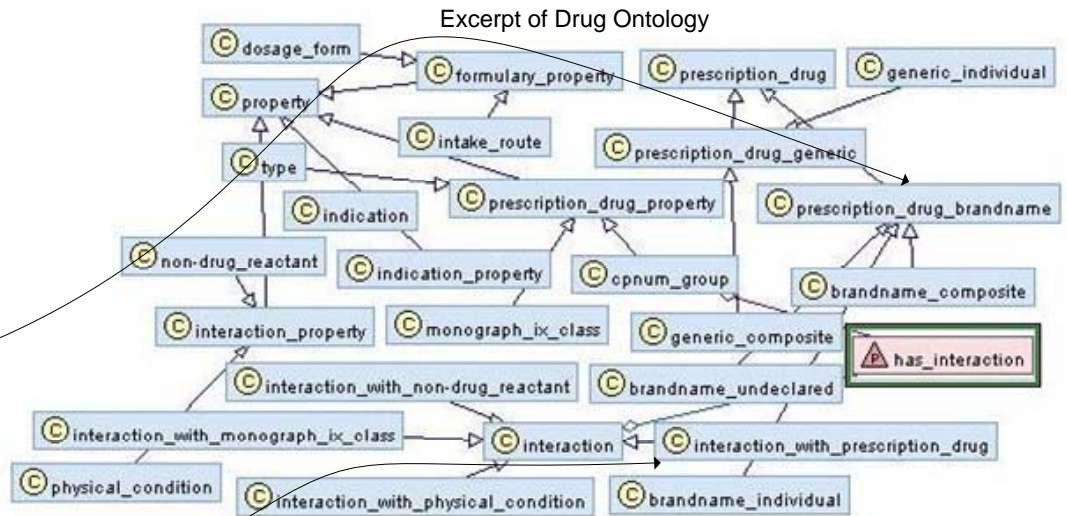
Excerpt of Drug Ontology

C dosage_form
C formulary_property
C prescription_drug
C generic_individual
C property
C intake_route
C prescription_drug_generic
C type
C prescription_drug_property
C indication
C prescription_drug_brandname
C non-drug_reactant
C indication_property
C cpnum_group
C brandname_composite
C interaction_property
C monograph_ix_class
C generic_composite
P has_interaction
C interaction_with_non-drug_reactant
C brandname_undeclared
C interaction_with_monograph_ix_class
C interaction
C interaction_with_prescription_drug
C physical_condition
C interaction_with_physical_condition
C brandname_individual